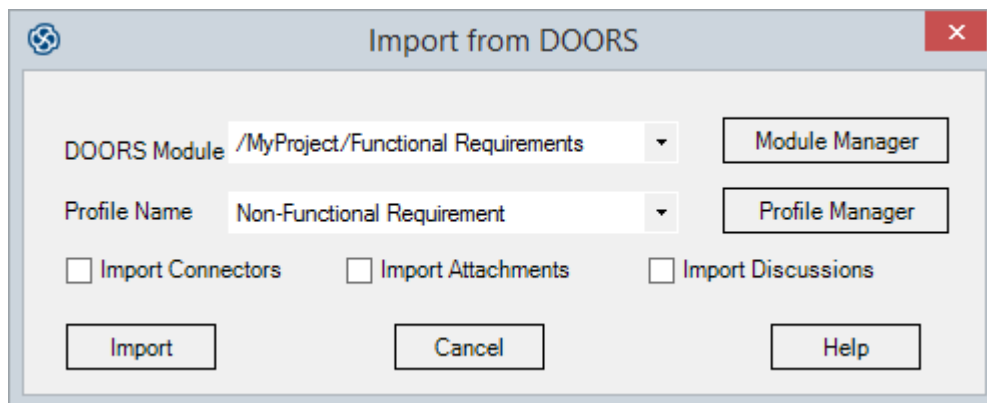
Import from DOORS

DOORS Module /MyProject/Functional Requirements

Module Manager

Profile Name Non-Functional Requirement

Profile Manager

Import Connectors

Import Attachments

Import Discussions

Import

Cancel

Help